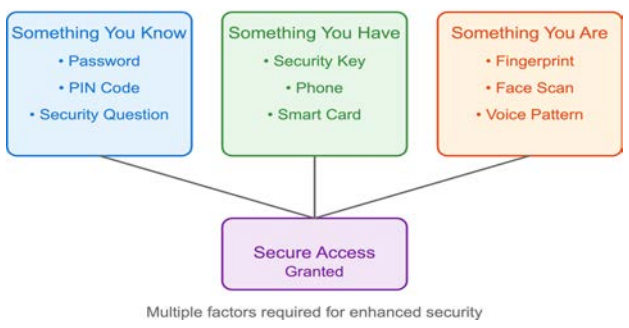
Something You Know
• Password
• PIN Code
• Security Question

Something You Have
• Security Key
• Phone
• Smart Card

Something You Are
• Fingerprint
• Face Scan
• Voice Pattern

Secure Access
Granted

Multiple factors required for enhanced security